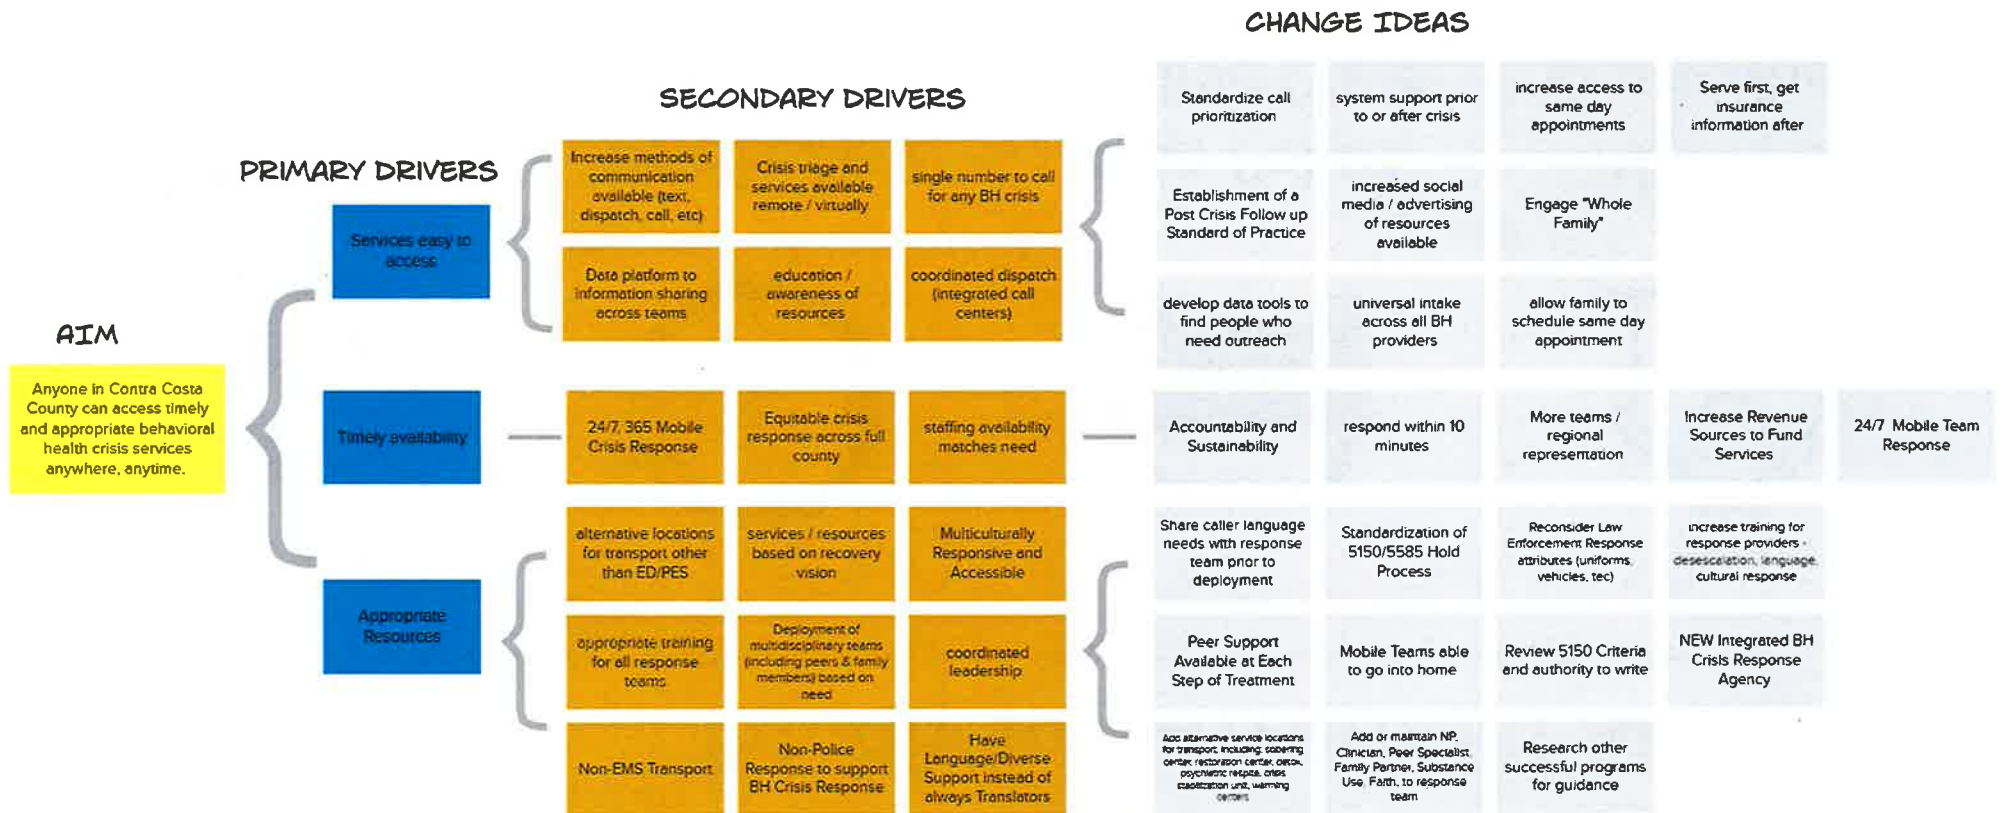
CHANGE IDEAS

SECONDARY DRIVERS

PRIMARY DRIVERS

AIM

Anyone in Contra Costa County can access timely and appropriate behavioral health crisis services anywhere, anytime.

Services easy to access

Timely availability

Appropriate Resources

Increase methods of communication available (text, dispatch, call, etc)

Crisis triage and services available remote / virtually

single number to call for any BH crisis

Data platform to information sharing across teams

education / awareness of resources

coordinated dispatch (integrated call centers)

24/7, 365 Mobile Crisis Response

Equitable crisis response across full county

staffing availability matches need

alternative locations for transport other than ED/PES

services / resources based on recovery vision

Multiculturally Responsive and Accessible

appropriate training for all response teams

Deployment of multidisciplinary teams (including peers & family members) based on need

coordinated leadership

Non-EMS Transport

Non-Police Response to support BH Crisis Response

Have Language/Diverse Support instead of always Translators

Standardize call prioritization

system support prior to or after crisis

increase access to same day appointments

Serve first, get insurance information after

Establishment of a Post Crisis Follow up Standard of Practice

increased social media / advertising of resources available

Engage "Whole Family"

develop data tools to find people who need outreach

universal intake across all BH providers

allow family to schedule same day appointment

Accountability and Sustainability

respond within 10 minutes

More teams / regional representation

Increase Revenue Sources to Fund Services

24/7 Mobile Team Response

Share caller language needs with response team prior to deployment

Standardization of 5150/5585 Hold Process

Reconsider Law Enforcement Response attributes (uniforms, vehicles, tec)

increase training for response providers - desescalation, language, cultural response

Peer Support Available at Each Step of Treatment

Mobile Teams able to go into home

Review 5150 Criteria and authority to write

NEW Integrated BH Crisis Response Agency

Add alternative service locations for transport including sobering center, restoration center, detox, psychiatric respite, crisis stabilization unit, warming centers

Add or maintain NP, Clinician, Peer Specialist, Family Partner, Substance Use, Faith, to response team

Research other successful programs for guidance